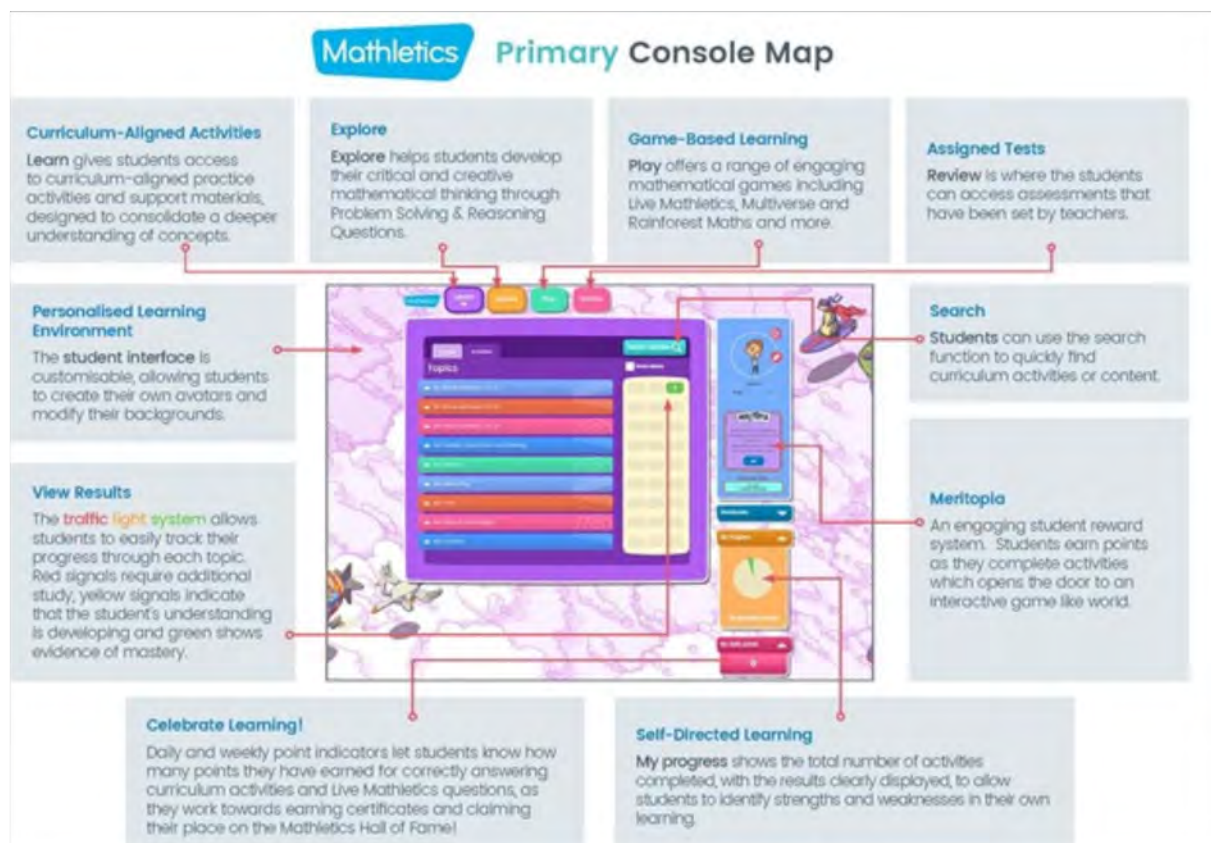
Mathletics Primary Console Map

Curriculum-Aligned Activities
Learn gives students access to curriculum-aligned practice activities and support materials, designed to consolidate a deeper understanding of concepts.

Explore
Explore helps students develop their critical and creative mathematical thinking through Problem Solving & Reasoning Questions.

Game-Based Learning
Play offers a range of engaging mathematical games including Live Mathletics, Multiverse and Rainforest Maths and more.

Assigned Tests
Review is where the students can access assessments that have been set by teachers.

Personalised Learning Environment
The student interface is customisable, allowing students to create their own avatars and modify their backgrounds.

Search
Students can use the search function to quickly find curriculum activities or content.

Topics

View Results
The traffic light system allows students to easily track their progress through each topic. Red signals require additional study, yellow signals indicate that the student's understanding is developing and green shows evidence of mastery.

Meritopia
An engaging student reward system. Students earn points as they complete activities which opens the door to an interactive game like world.

Celebrate Learning!
Daily and weekly point indicators let students know how many points they have earned for correctly answering curriculum activities and Live Mathletics questions, as they work towards earning certificates and claiming their place on the Mathletics Hall of Fame!

Self-Directed Learning
My progress shows the total number of activities completed, with the results clearly displayed, to allow students to identify strengths and weaknesses in their own learning.